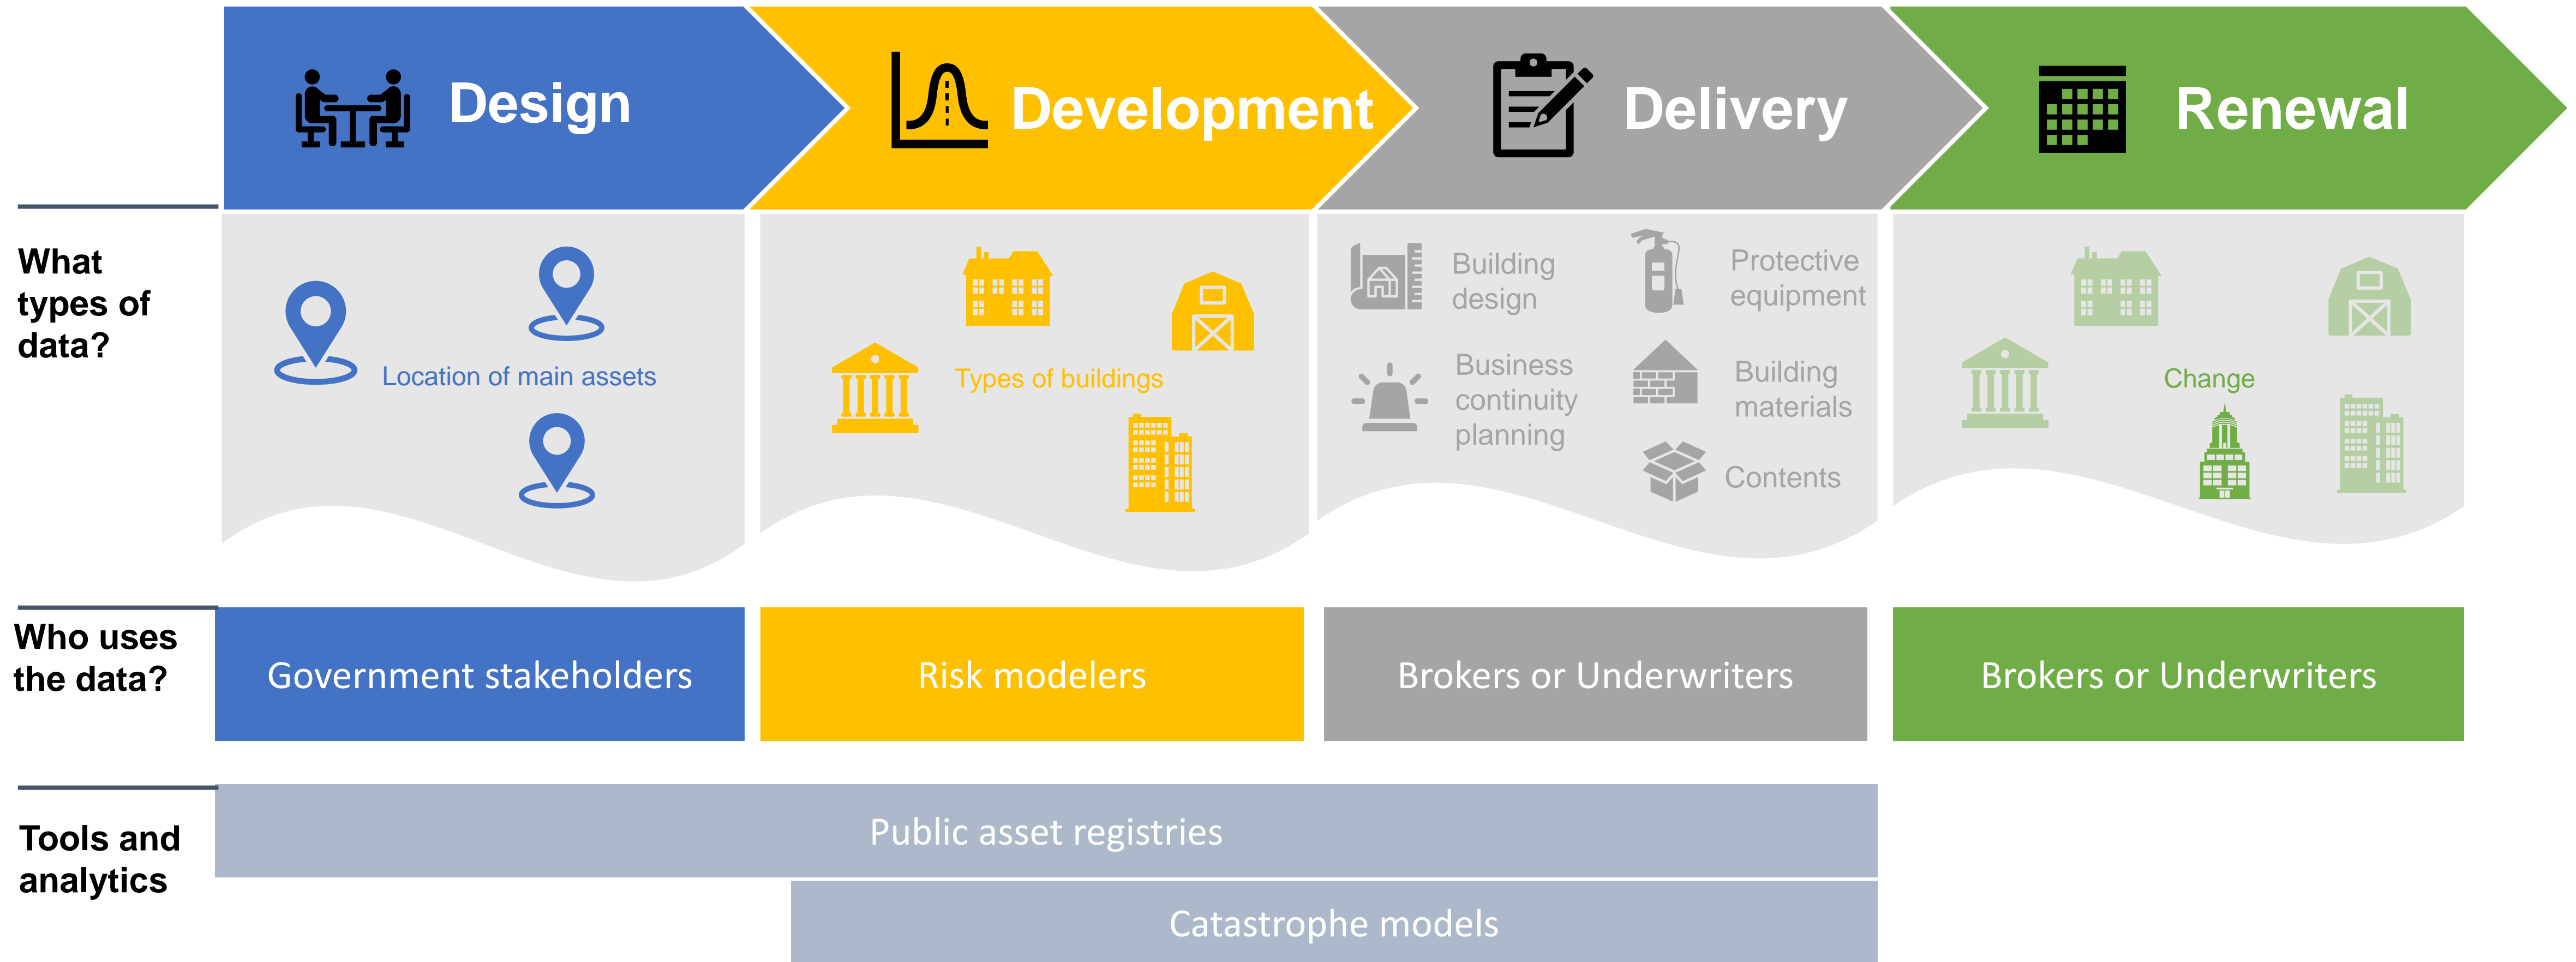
Design

Development

Delivery

Renewal

What types of data?

Location of main assets

Types of buildings

Building design

Protective equipment

Business continuity planning

Building materials

Contents

Change

Who uses the data?

| Government stakeholders | Risk modelers | Brokers or Underwriters | Brokers or Underwriters |
|---|---|---|---|

Tools and analytics

Public asset registries

Catastrophe models